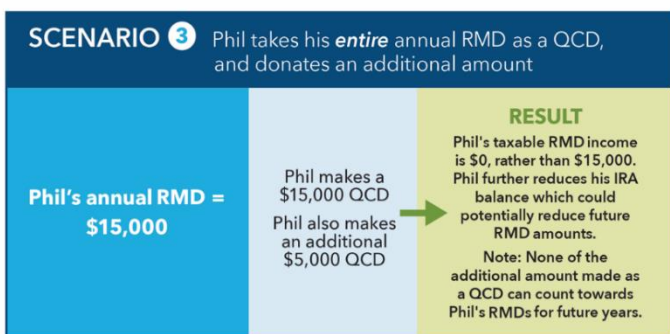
SCENARIO 3 Phil takes his *entire* annual RMD as a QCD, and donates an additional amount

Phil's annual RMD = $15,000

Phil makes a $15,000 QCD

Phil also makes an additional $5,000 QCD

RESULT

Phil's taxable RMD income is $0, rather than $15,000. Phil further reduces his IRA balance which could potentially reduce future RMD amounts.

Note: None of the additional amount made as a QCD can count towards Phil's RMDs for future years.